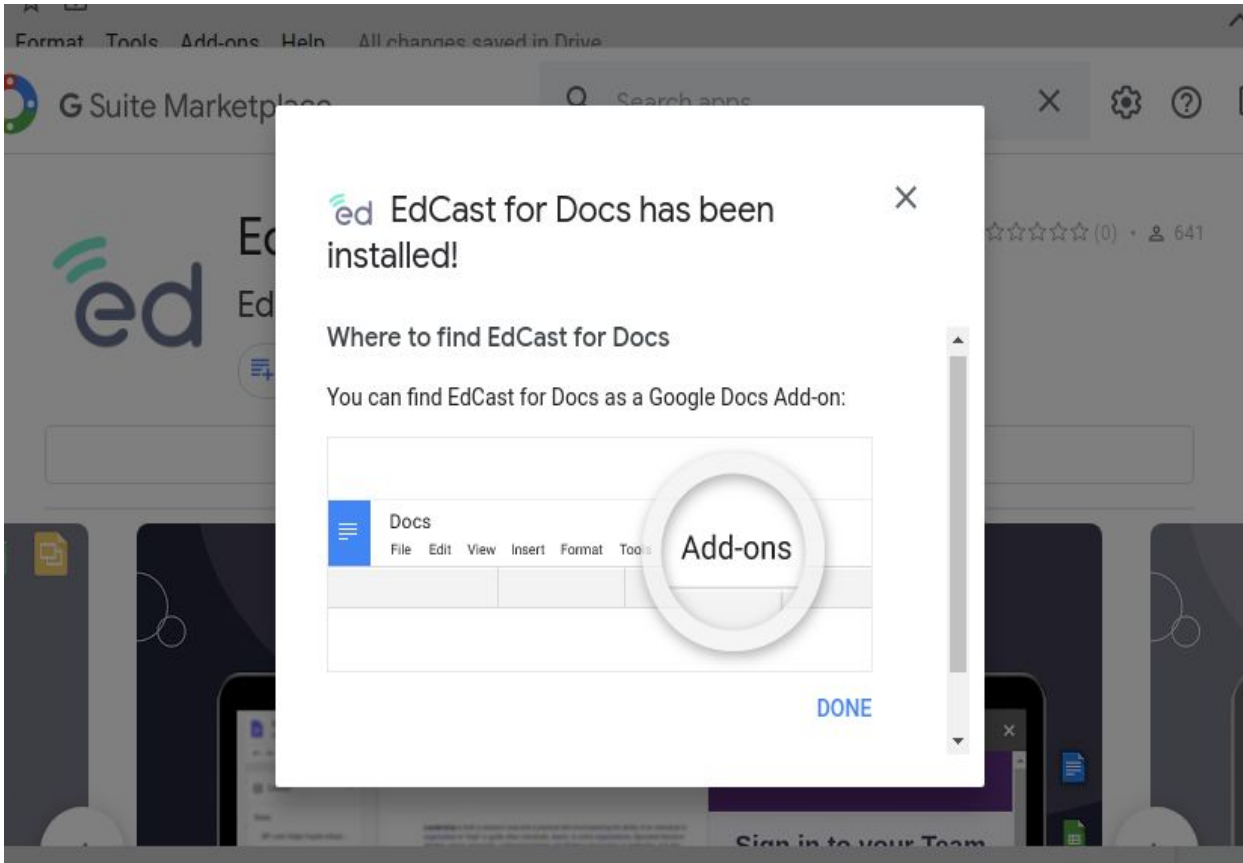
Format Tools Add-ons Help All changes saved in Drive

G Suite Marketplace

Search apps

ed

(0) · 641

ed EdCast for Docs has been installed!

Where to find EdCast for Docs

You can find EdCast for Docs as a Google Docs Add-on:

Docs
File Edit View Insert Format Tools

Add-ons

DONE

Sign in to your Team